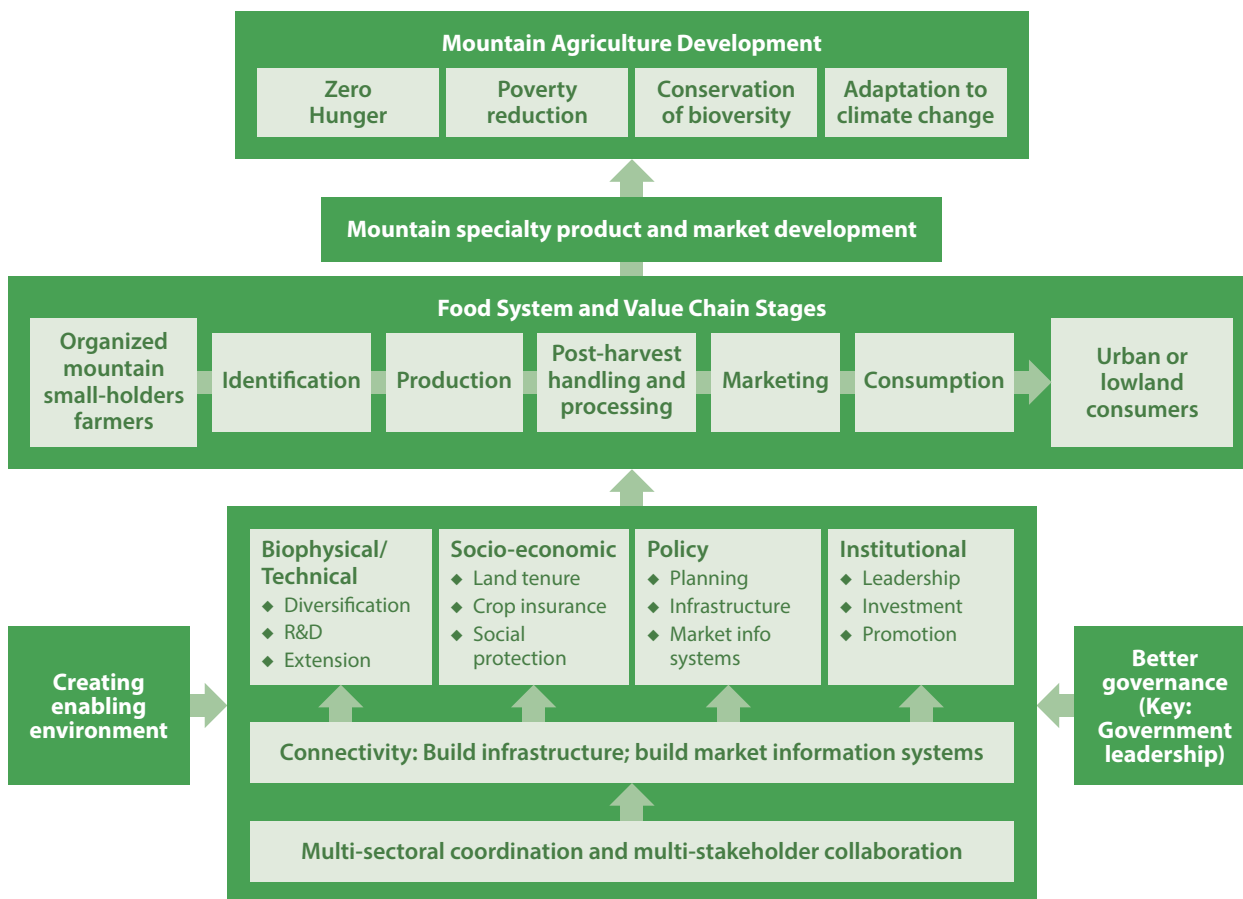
Mountain Agriculture Development

Zero Hunger

Poverty reduction

Conservation of bioversity

Adaptation to climate change

Mountain specialty product and market development

Food System and Value Chain Stages

Organized mountain small-holders farmers

Identification

Production

Post-harvest handling and processing

Marketing

Consumption

Urban or lowland consumers

Biophysical/ Technical
◆ Diversification
◆ R&D
◆ Extension

Socio-economic
◆ Land tenure
◆ Crop insurance
◆ Social protection

Policy
◆ Planning
◆ Infrastructure
◆ Market info systems

Institutional
◆ Leadership
◆ Investment
◆ Promotion

Creating enabling environment

Better governance (Key: Government leadership)

Connectivity: Build infrastructure; build market information systems

Multi-sectoral coordination and multi-stakeholder collaboration